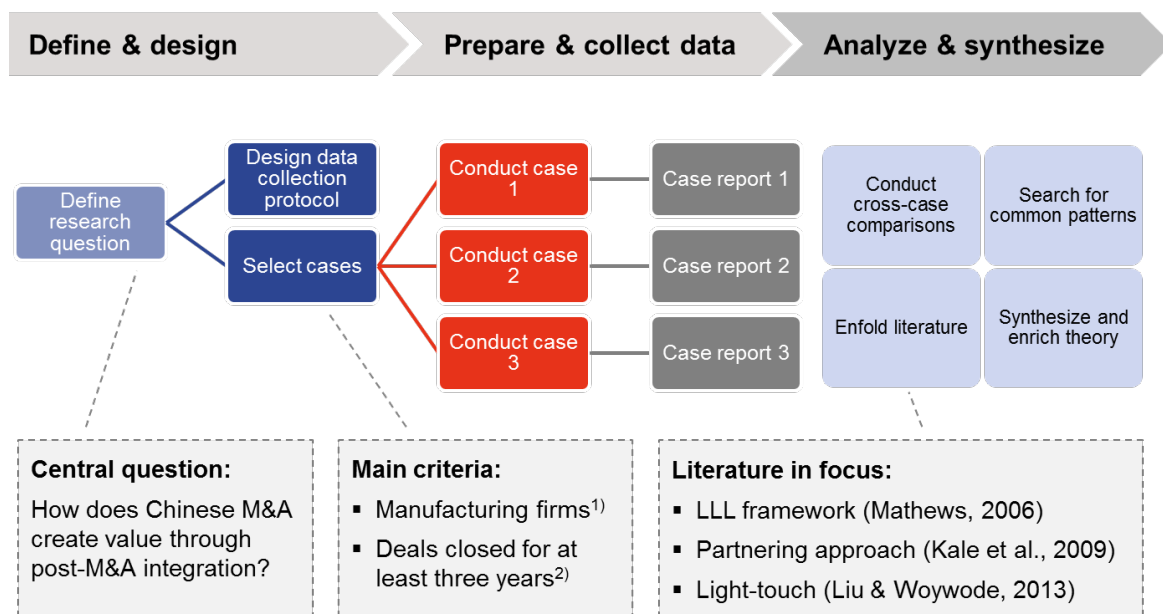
Define & design

Prepare & collect data

Analyze & synthesize

Define research question

Design data collection protocol

Select cases

Conduct case 1

Conduct case 2

Conduct case 3

Case report 1

Case report 2

Case report 3

Conduct cross-case comparisons

Search for common patterns

Enfold literature

Synthesize and enrich theory

Central question:

How does Chinese M&A create value through post-M&A integration?

Main criteria:

▪ Manufacturing firms$^{1)}$

▪ Deals closed for at least three years$^{2)}$

Literature in focus:

▪ LLL framework (Mathews, 2006)

▪ Partnering approach (Kale et al., 2009)

▪ Light-touch (Liu & Woywode, 2013)